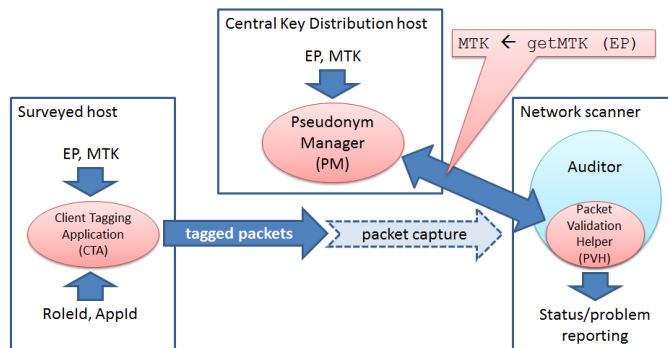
Central Key Distribution host

EP, MTK

Pseudonym Manager (PM)

MTK ← getMTK (EP)

Surveyed host

EP, MTK

Client Tagging Application (CTA)

RoleId, AppId

tagged packets

packet capture

Network scanner

Auditor

Packet Validation Helper (PVH)

Status/problem reporting